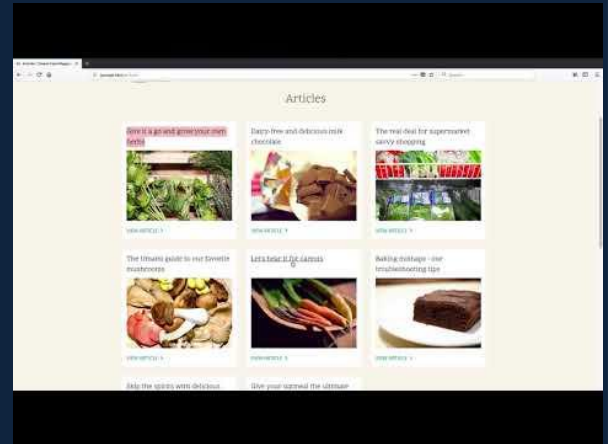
Articles

Give it a go and grow your own herbs

Dairy-free and delicious milk chocolate

The real deal for supermarket savvy shopping

view article >

view article >

view article >

The Ultimate guide to our favorite mushrooms

Let's hear it for carrots

Baking mishaps - our troubleshooting tips

view article >

view article >

view article >

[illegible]

Give your oatmeal the ultimate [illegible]